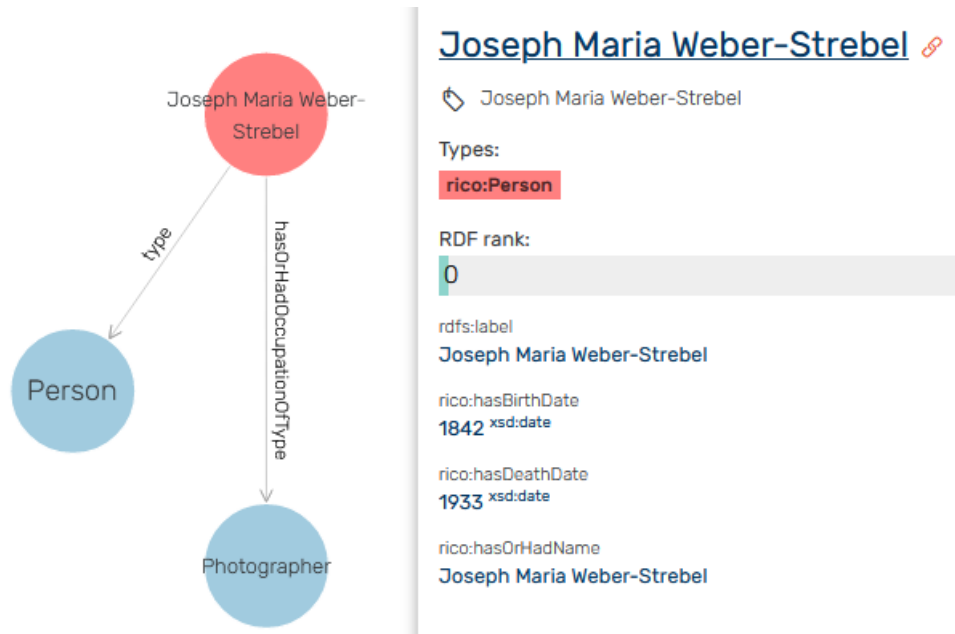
Joseph Maria Weber-Strebel

type

hasOrHadOccupationOfType

Person

Photographer

Joseph Maria Weber-Strebel

Joseph Maria Weber-Strebel

Types:

rico:Person

RDF rank:

0

rdfs:label

Joseph Maria Weber-Strebel

rico:hasBirthDate

1842 xsd:date

rico:hasDeathDate

1933 xsd:date

rico:hasOrHadName

Joseph Maria Weber-Strebel